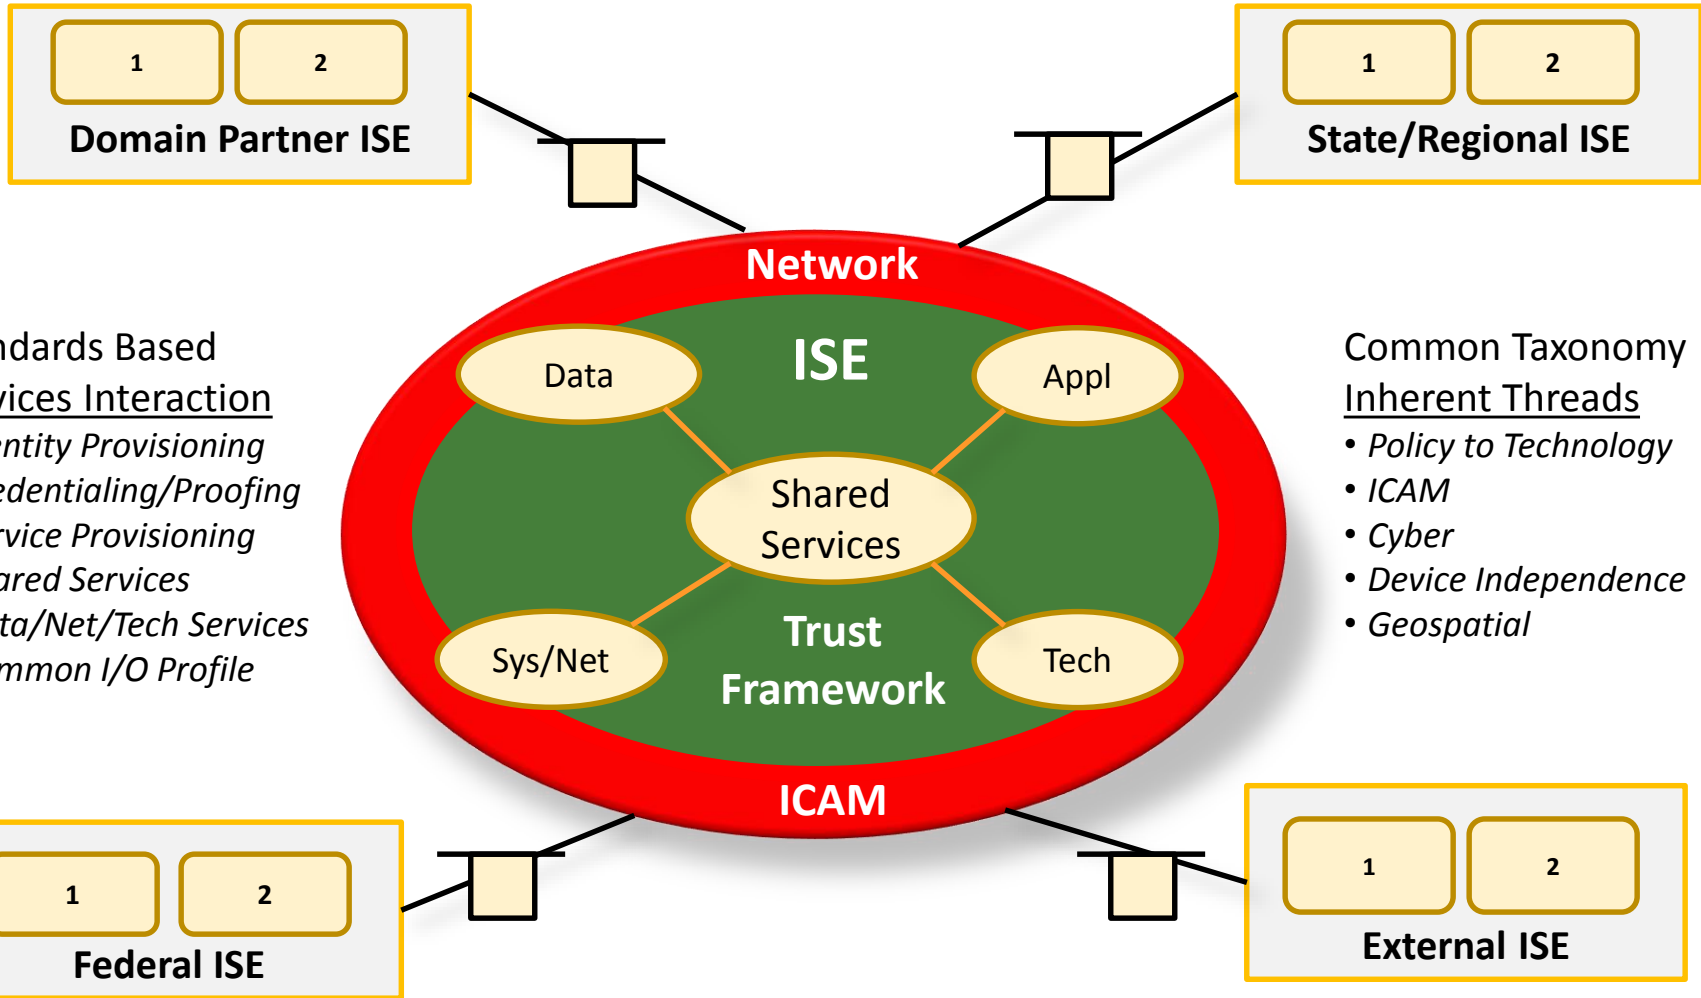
1
2
Domain Partner ISE

1
2
State/Regional ISE

ndards Based
vices Interaction
ntity Provisioning
edentialing/Proofing
rvice Provisioning
ared Services
ta/Net/Tech Services
mmon I/O Profile

Network
ISE
Data
Appl
Shared Services
Sys/Net
Tech
Trust Framework
ICAM

Common Taxonomy
Inherent Threads
• Policy to Technology
• ICAM
• Cyber
• Device Independence
• Geospatial

1
2
Federal ISE

1
2
External ISE